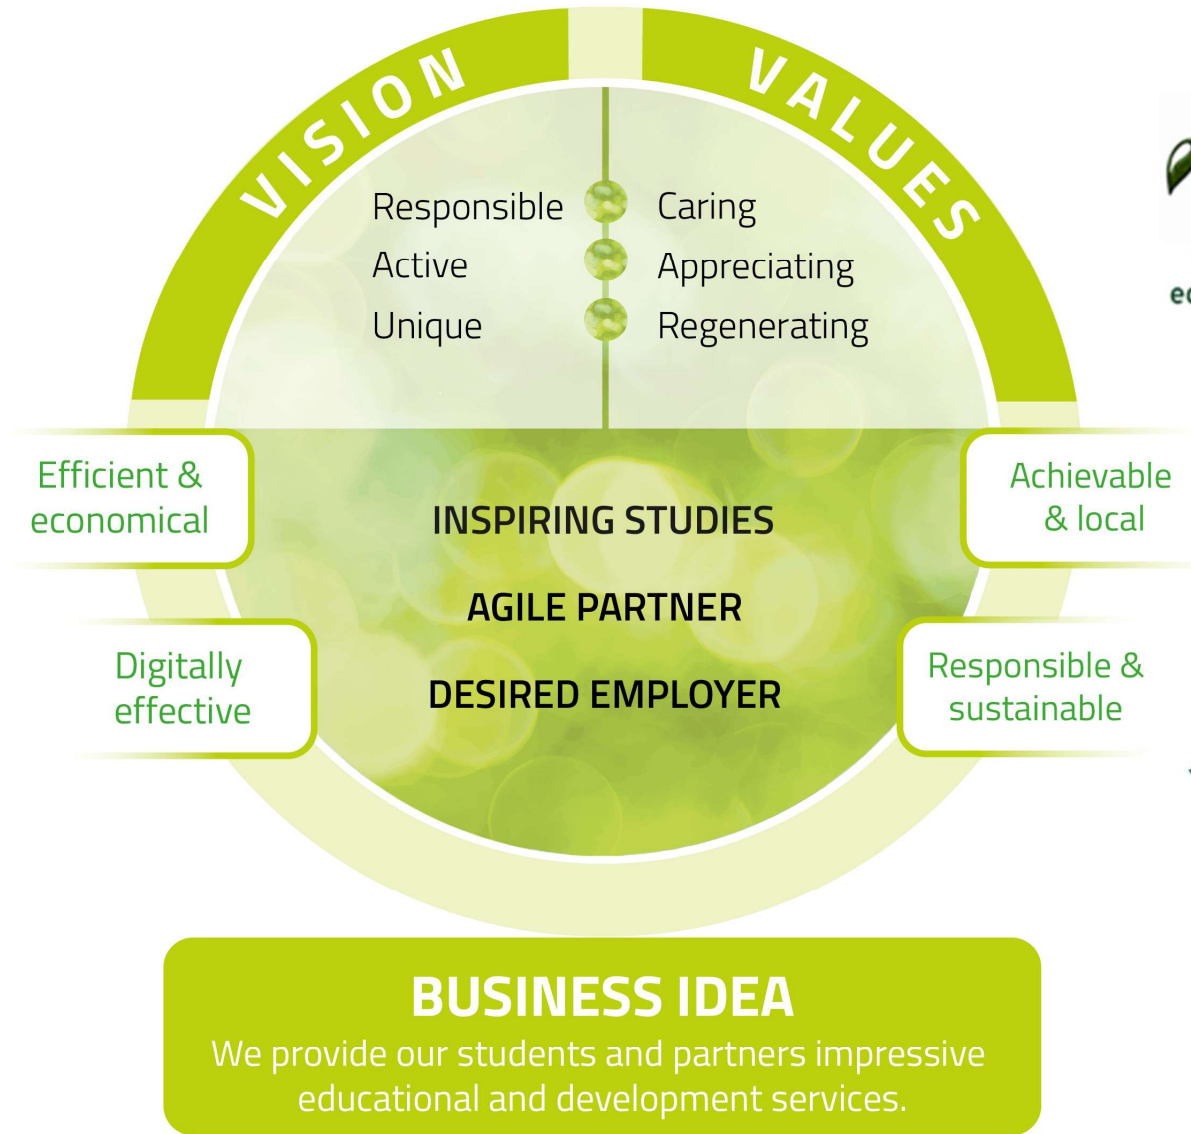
VISION

VALUES

Responsible
Active
Unique

Caring
Appreciating
Regenerating

Efficient & economical

Achievable & local

INSPIRING STUDIES

AGILE PARTNER

DESIRED EMPLOYER

Digitally effective

Responsible & sustainable

ec

BUSINESS IDEA
We provide our students and partners impressive educational and development services.